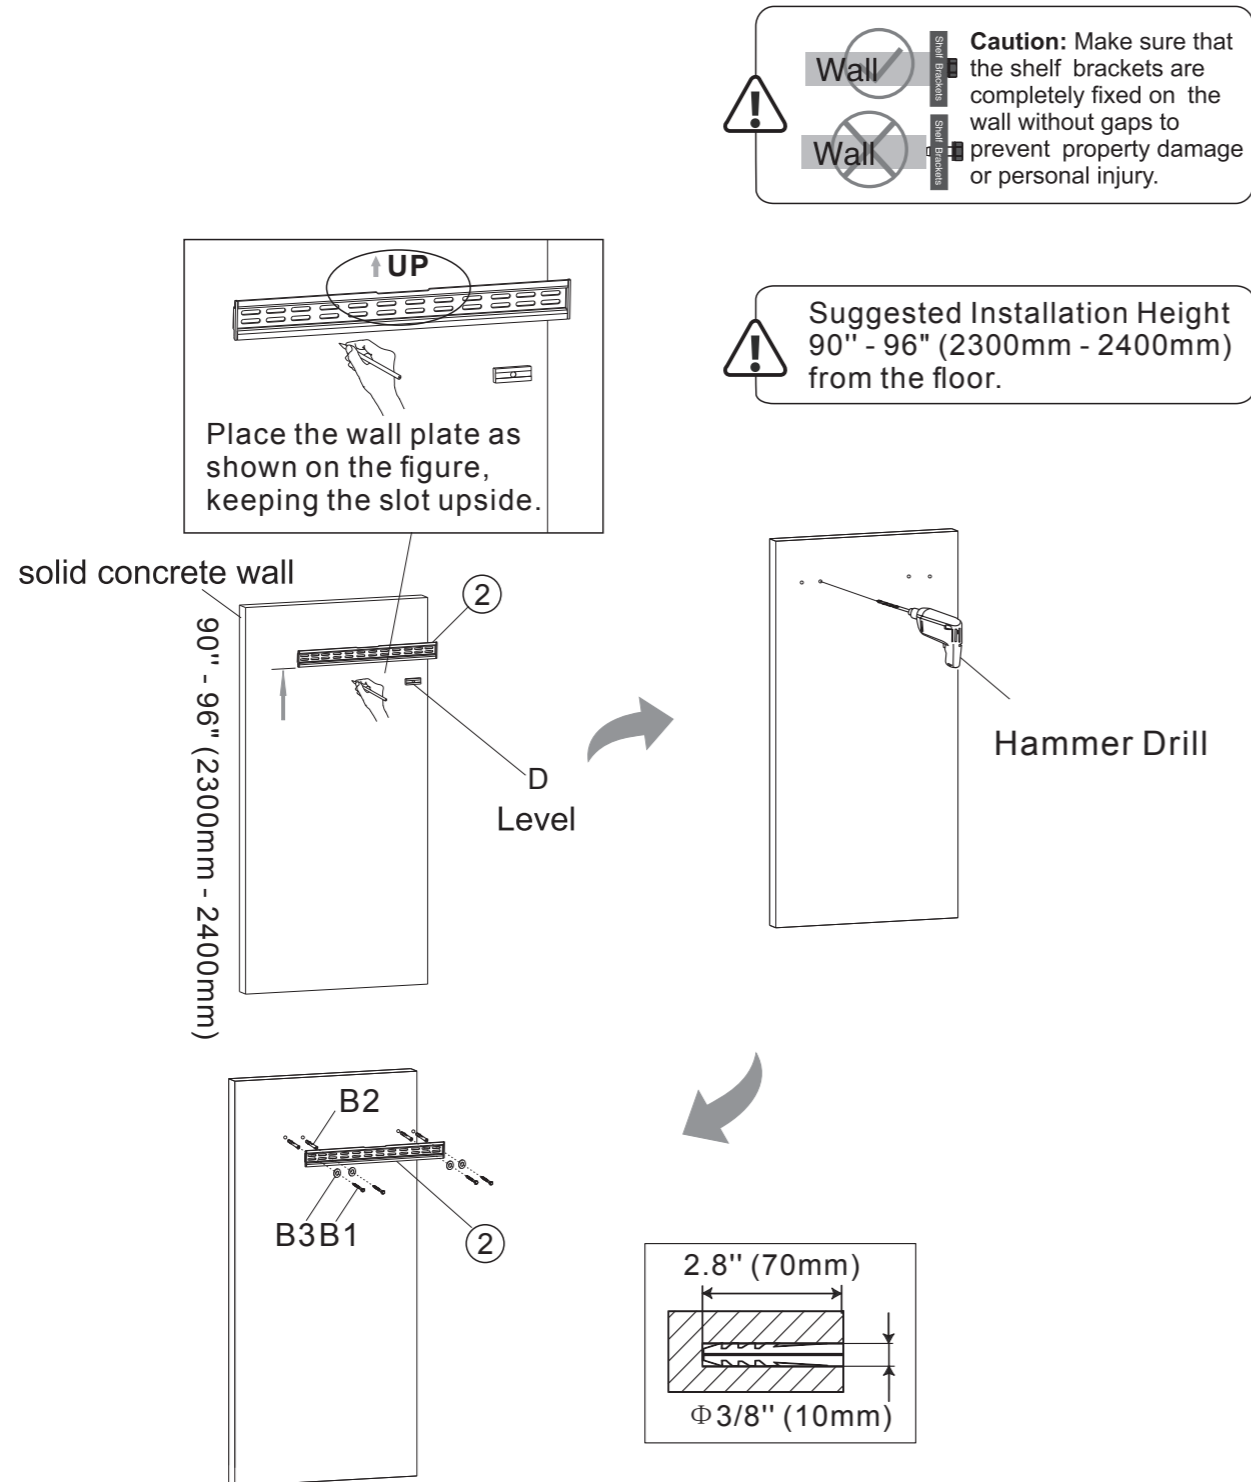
Wall

Shelf Brackets

Wall

Shelf Brackets

**Caution:** Make sure that the shelf brackets are completely fixed on the wall without gaps to prevent property damage or personal injury.

UP

Place the wall plate as shown on the figure, keeping the slot upside.

Suggested Installation Height 90'' - 96" (2300mm - 2400mm) from the floor.

solid concrete wall

90'' - 96" (2300mm - 2400mm)

2

D

Level

Hammer Drill

B2

B3B1

2

2.8'' (70mm)

$\Phi$3/8'' (10mm)